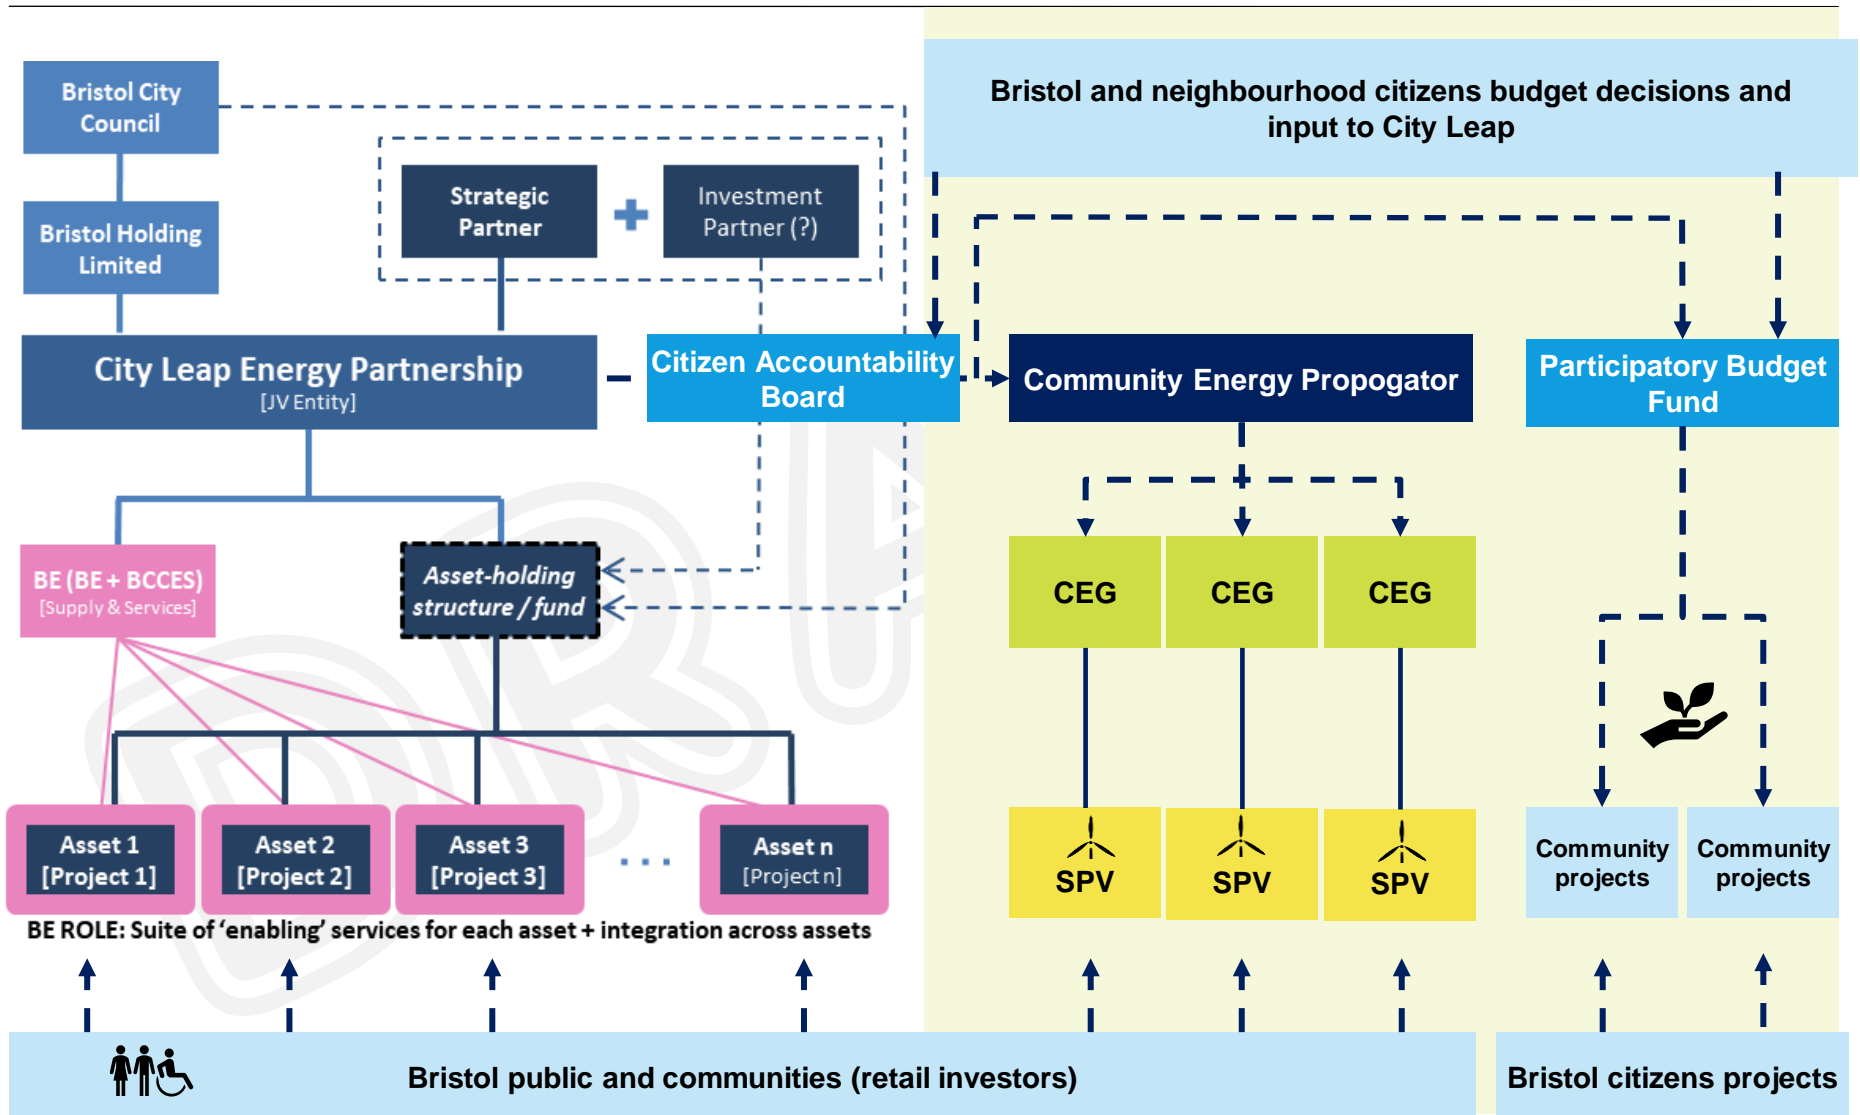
Bristol City Council

Bristol Holding Limited

Strategic Partner

+

Investment Partner (?)

City Leap Energy Partnership
[JV Entity]

Citizen Accountability Board

Bristol and neighbourhood citizens budget decisions and input to City Leap

Community Energy Propogator

Participatory Budget Fund

BE (BE + BCCES)
[Supply & Services]

Asset-holding structure / fund

CEG

CEG

CEG

Asset 1 [Project 1]

Asset 2 [Project 2]

Asset 3 [Project 3]

. . .

Asset n [Project n]

SPV

SPV

SPV

Community projects

Community projects

BE ROLE: Suite of 'enabling' services for each asset + integration across assets

Bristol public and communities (retail investors)

Bristol citizens projects